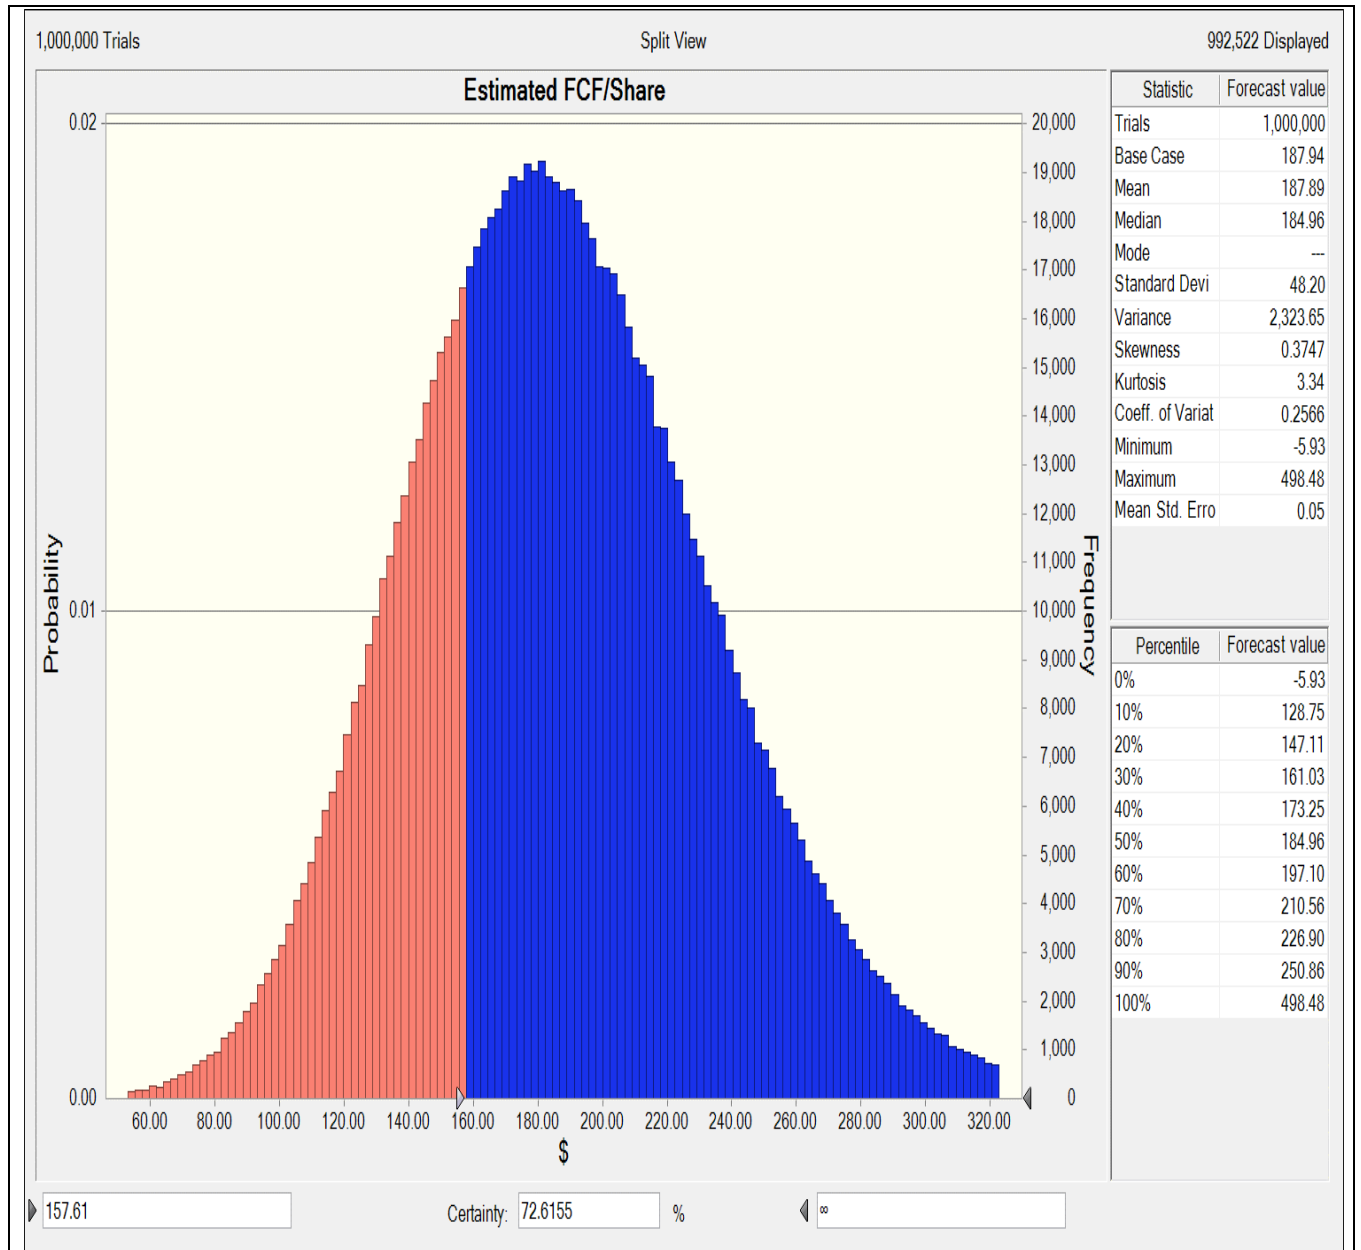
1,000,000 Trials
Split View
992,522 Displayed

Estimated FCF/Share

0.02
0.01
0.00
Probability

20,000
19,000
18,000
17,000
16,000
15,000
14,000
13,000
12,000
11,000
10,000
9,000
8,000
7,000
6,000
5,000
4,000
3,000
2,000
1,000
0
Frequency

60.00 80.00 100.00 120.00 140.00 160.00 180.00 200.00 220.00 240.00 260.00 280.00 300.00 320.00
$

| Statistic | Forecast value |
|---|---|
| Trials | 1,000,000 |
| Base Case | 187.94 |
| Mean | 187.89 |
| Median | 184.96 |
| Mode | --- |
| Standard Devi | 48.20 |
| Variance | 2,323.65 |
| Skewness | 0.3747 |
| Kurtosis | 3.34 |
| Coeff. of Variat | 0.2566 |
| Minimum | -5.93 |
| Maximum | 498.48 |
| Mean Std. Erro | 0.05 |

| Percentile | Forecast value |
|---|---|
| 0% | -5.93 |
| 10% | 128.75 |
| 20% | 147.11 |
| 30% | 161.03 |
| 40% | 173.25 |
| 50% | 184.96 |
| 60% | 197.10 |
| 70% | 210.56 |
| 80% | 226.90 |
| 90% | 250.86 |
| 100% | 498.48 |

157.61
Certainty: 72.6155 %
∞